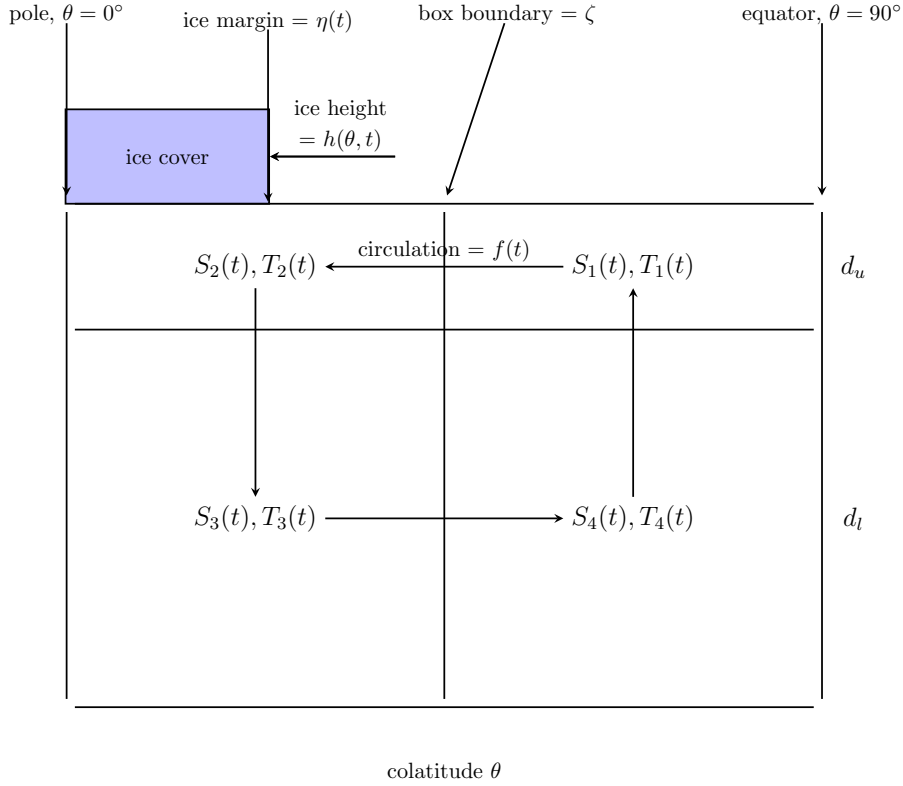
pole, $\theta = 0^\circ$

ice margin $= \eta(t)$

box boundary $= \zeta$

equator, $\theta = 90^\circ$

ice height $= h(\theta, t)$

ice cover

circulation $= f(t)$

$S_2(t), T_2(t)$

$S_1(t), T_1(t)$

$d_u$

$S_3(t), T_3(t)$

$S_4(t), T_4(t)$

$d_l$

colatitude $\theta$